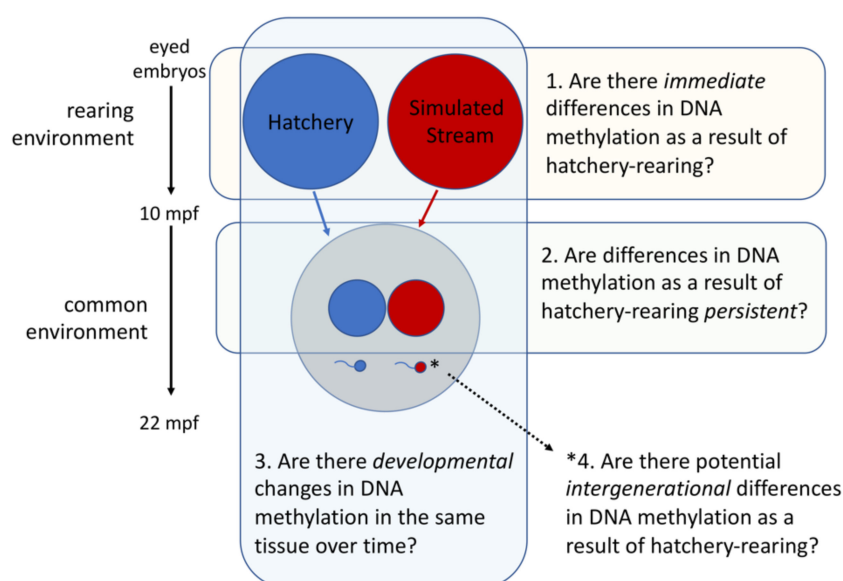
eyed embryos

rearing environment

10 mpf

common environment

22 mpf

Hatchery

Simulated Stream

1. Are there *immediate* differences in DNA methylation as a result of hatchery-rearing?

2. Are differences in DNA methylation as a result of hatchery-rearing *persistent*?

*

3. Are there *developmental* changes in DNA methylation in the same tissue over time?

*4. Are there potential *intergenerational* differences in DNA methylation as a result of hatchery-rearing?